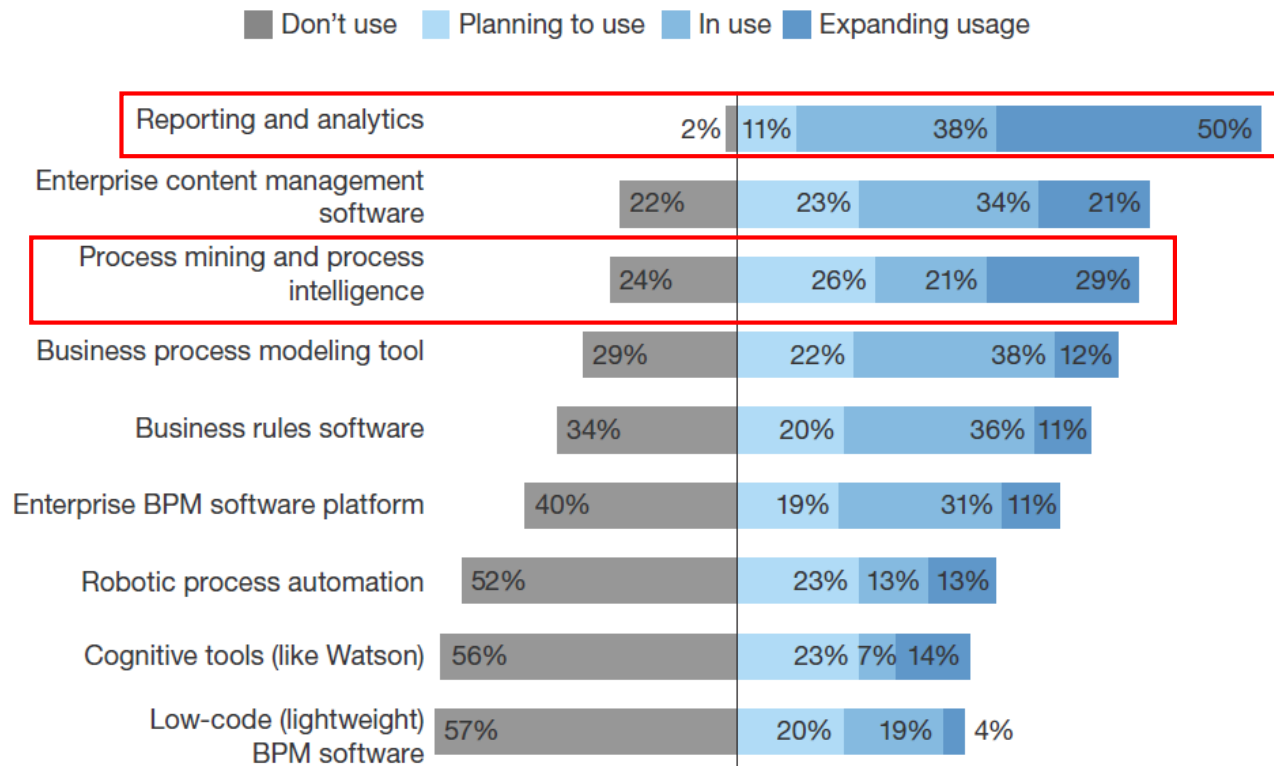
Don't use Planning to use In use Expanding usage

| | Don't use | Planning to use | In use | Expanding usage |
|---|---|---|---|---|
| Reporting and analytics | 2% | 11% | 38% | 50% |
| Enterprise content management software | 22% | 23% | 34% | 21% |
| Process mining and process intelligence | 24% | 26% | 21% | 29% |
| Business process modeling tool | 29% | 22% | 38% | 12% |
| Business rules software | 34% | 20% | 36% | 11% |
| Enterprise BPM software platform | 40% | 19% | 31% | 11% |
| Robotic process automation | 52% | 23% | 13% | 13% |
| Cognitive tools (like Watson) | 56% | 23% | 7% | 14% |
| Low-code (lightweight) BPM software | 57% | 20% | 19% | 4% |